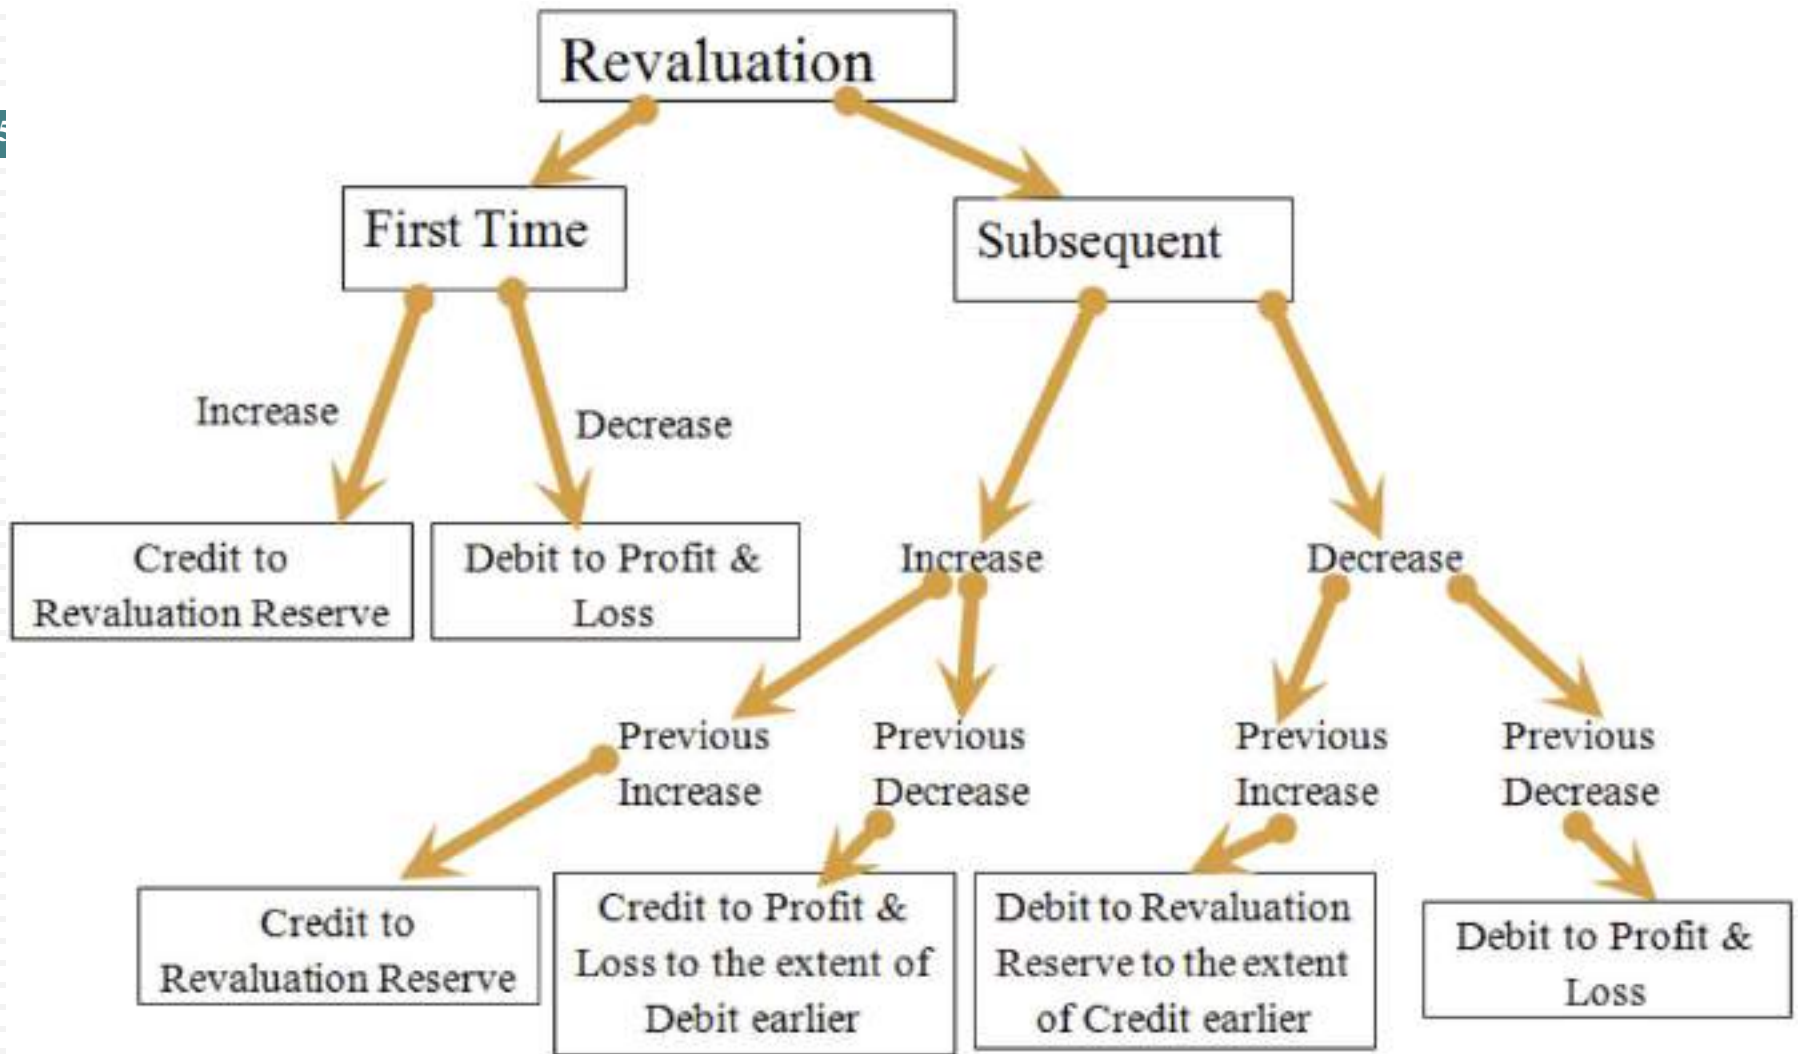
Revaluation

First Time

Subsequent

Increase

Decrease

Credit to Revaluation Reserve

Debit to Profit & Loss

Increase

Decrease

Previous Increase

Previous Decrease

Previous Increase

Previous Decrease

Credit to Revaluation Reserve

Credit to Profit & Loss to the extent of Debit earlier

Debit to Revaluation Reserve to the extent of Credit earlier

Debit to Profit & Loss